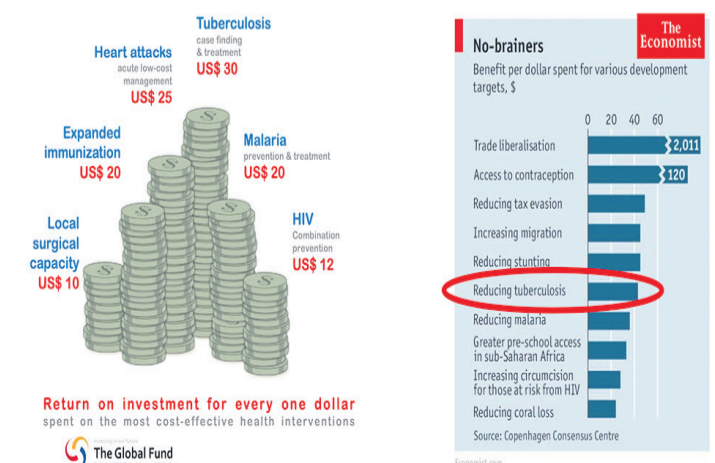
Tuberculosis
case finding & treatment
US$ 30

Heart attacks
acute low-cost management
US$ 25

Expanded immunization
US$ 20

Malaria
prevention & treatment
US$ 20

Local surgical capacity
US$ 10

HIV
Combination prevention
US$ 12

Return on investment for every one dollar
spent on the most cost-effective health interventions

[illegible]
The Global Fund

The Economist

No-brainers
Benefit per dollar spent for various development targets, $

0 20 40 60

Trade liberalisation 2,011
Access to contraception 120
Reducing tax evasion
Increasing migration
Reducing stunting
Reducing tuberculosis
Reducing malaria
Greater pre-school access in sub-Saharan Africa
Increasing circumcision for those at risk from HIV
Reducing coral loss

Source: Copenhagen Consensus Centre

Economist.com